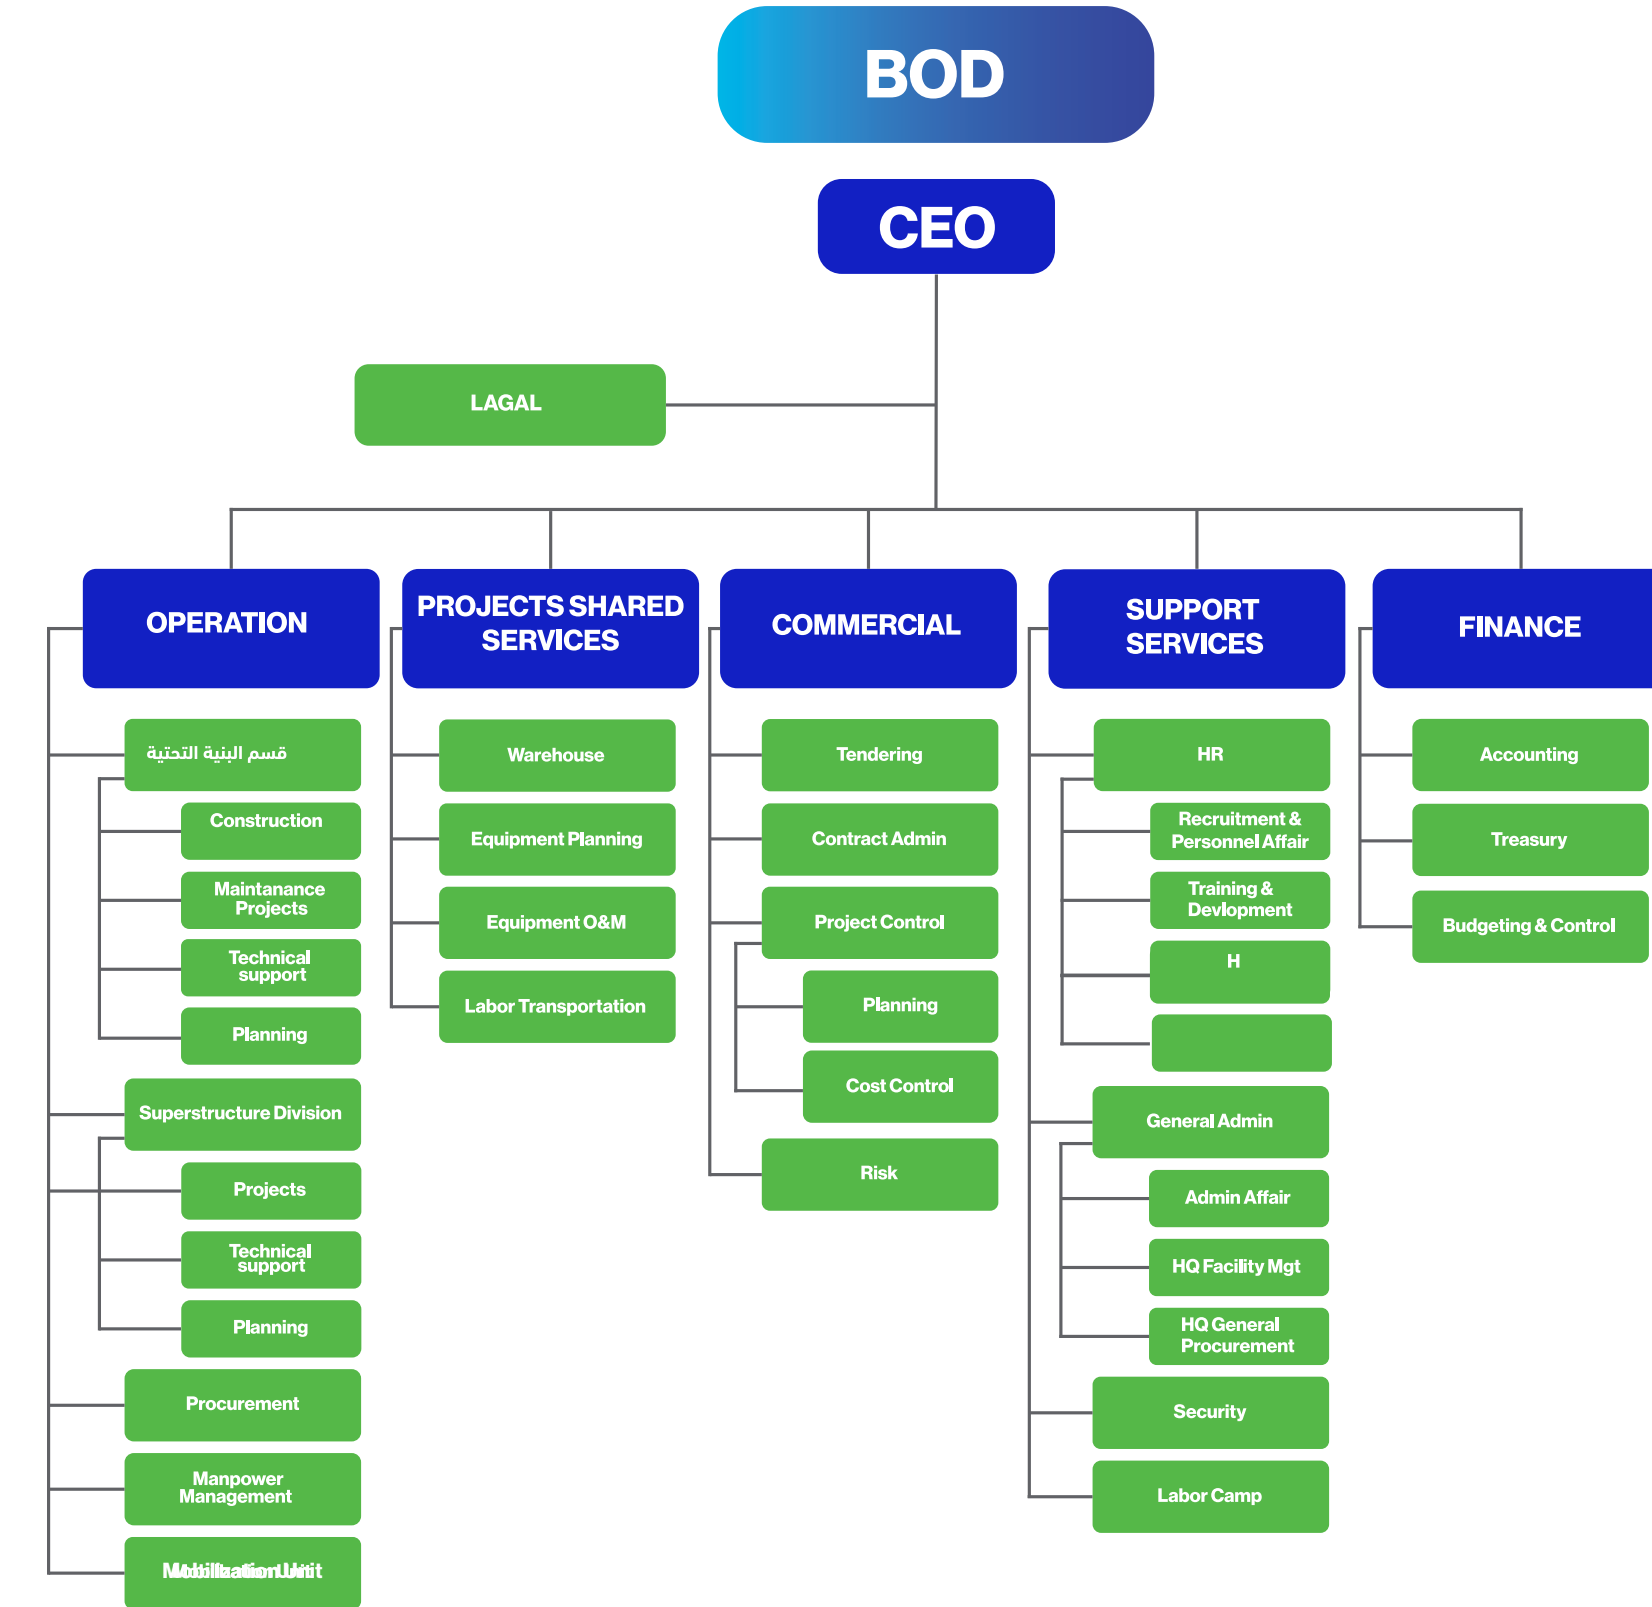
BOD

CEO

LAGAL

OPERATION

قسم البنية التحتية

Construction

Maintanance Projects

Technical support

Planning

Superstructure Division

Projects

Technical support

Planning

Procurement

Manpower Management

Mobilization Unit

PROJECTS SHARED SERVICES

Warehouse

Equipment Planning

Equipment O&M

Labor Transportation

COMMERCIAL

Tendering

Contract Admin

Project Control

Planning

Cost Control

Risk

SUPPORT SERVICES

HR

Recruitment & Personnel Affair

Training & Devlopment

H

General Admin

Admin Affair

HQ Facility Mgt

HQ General Procurement

Security

Labor Camp

FINANCE

Accounting

Treasury

Budgeting & Control